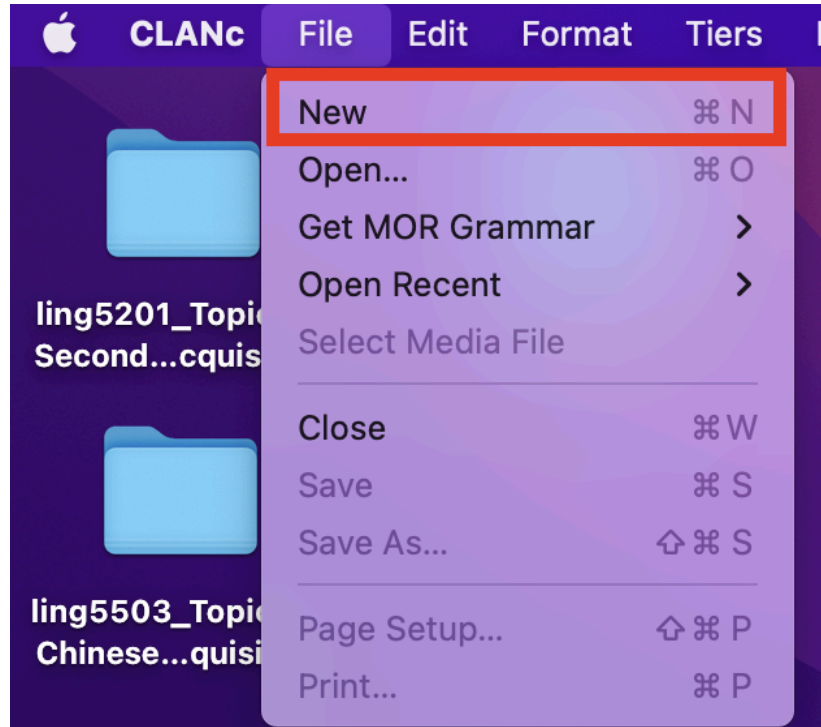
CLANc File Edit Format Tiers

New ⌘N
Open... ⌘O
Get MOR Grammar >
Open Recent >
Select Media File

Close ⌘W
Save ⌘S
Save As... ⇧⌘S

Page Setup... ⇧⌘P
Print... ⌘P

ling5201_Topi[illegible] Second...cquis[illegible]

ling5503_Topi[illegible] Chinese...quisi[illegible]